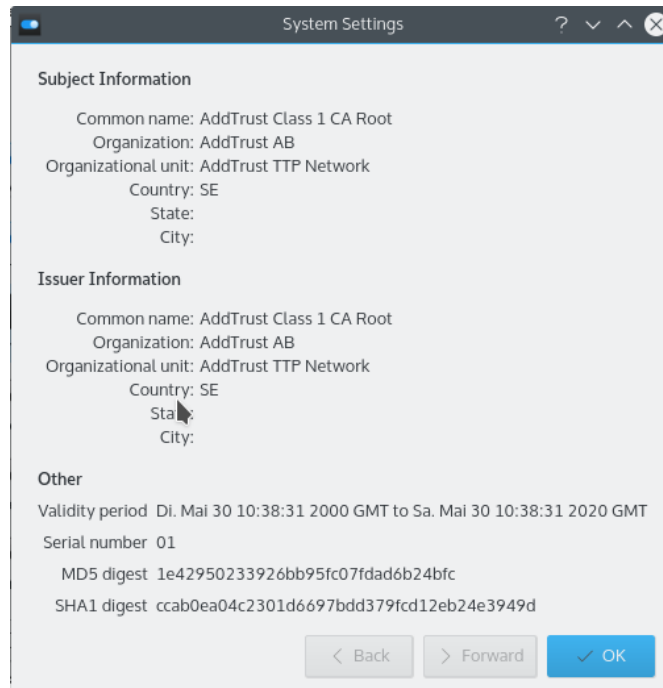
System Settings

Subject Information

Common name: AddTrust Class 1 CA Root
Organization: AddTrust AB
Organizational unit: AddTrust TTP Network
Country: SE
State:
City:

Issuer Information

Common name: AddTrust Class 1 CA Root
Organization: AddTrust AB
Organizational unit: AddTrust TTP Network
Country: SE
State:
City:

Other

Validity period Di. Mai 30 10:38:31 2000 GMT to Sa. Mai 30 10:38:31 2020 GMT
Serial number 01
MD5 digest 1e42950233926bb95fc07fdad6b24bfc
SHA1 digest ccab0ea04c2301d6697bdd379fcd12eb24e3949d

Back
Forward
OK